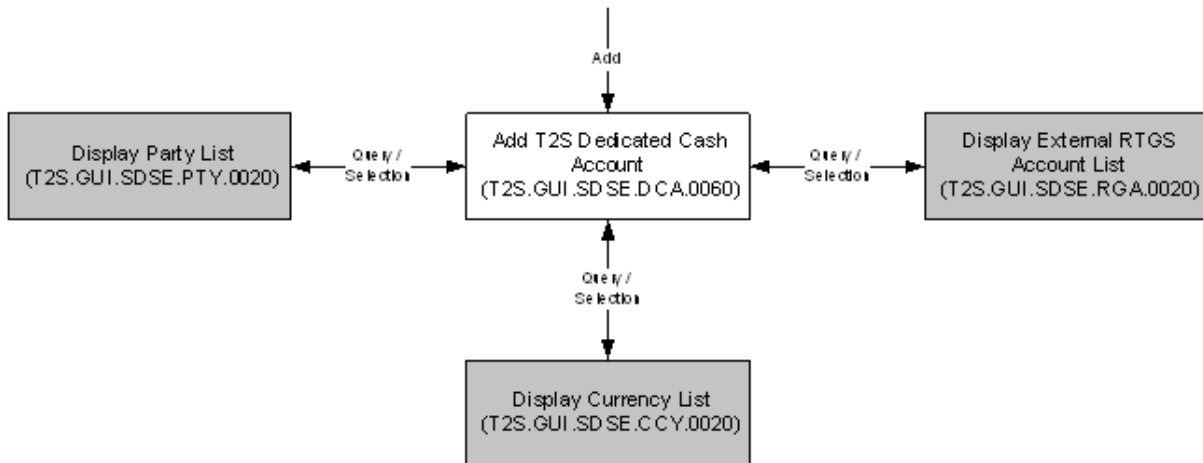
Add

Display Party List
(T2S.GUI.SDSE.PTY.0020)

Query / Selection

Add T2S Dedicated Cash Account
(T2S.GUI.SDSE.DCA.0060)

Query / Selection

Display External RTGS Account List
(T2S.GUI.SDSE.RGA.0020)

Query / Selection

Display Currency List
(T2S.GUI.SDSE.CCY.0020)